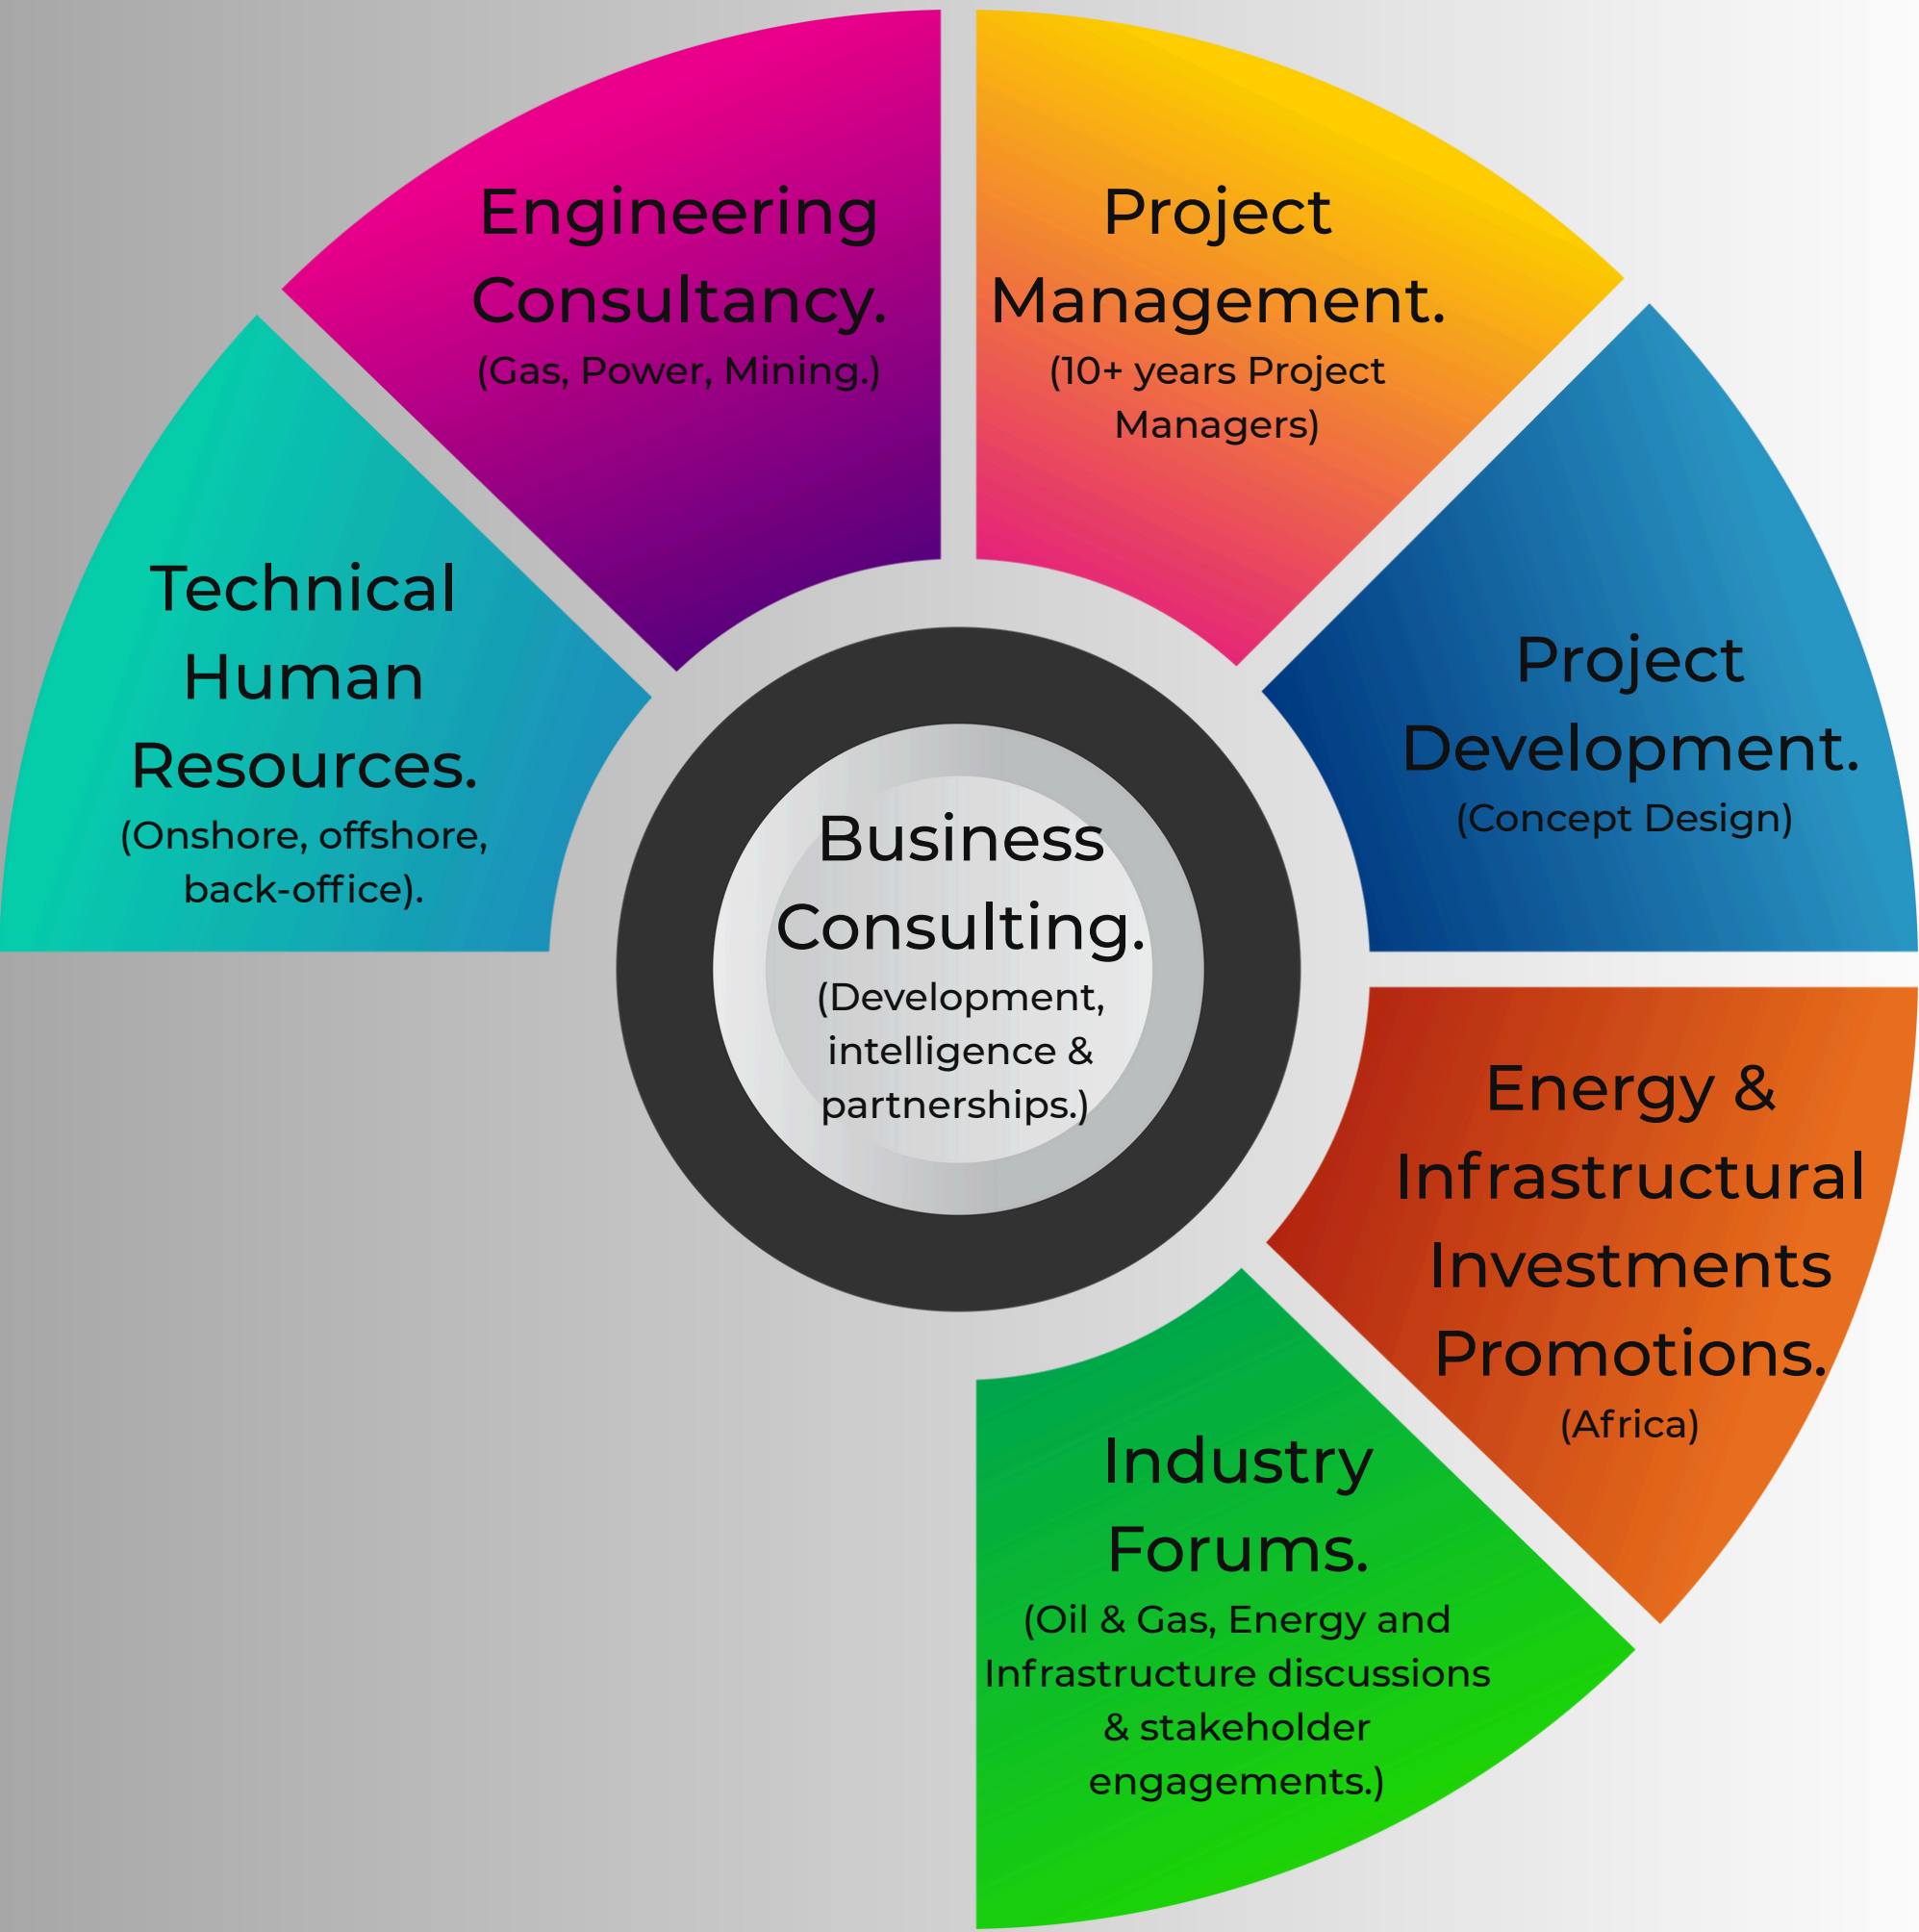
Engineering Consultancy.
(Gas, Power, Mining.)

Project Management.
(10+ years Project Managers)

Technical Human Resources.
(Onshore, offshore, back-office).

Project Development.
(Concept Design)

Business Consulting.
(Development, intelligence & partnerships.)

Energy & Infrastructural Investments Promotions.
(Africa)

Industry Forums.
(Oil & Gas, Energy and Infrastructure discussions & stakeholder engagements.)